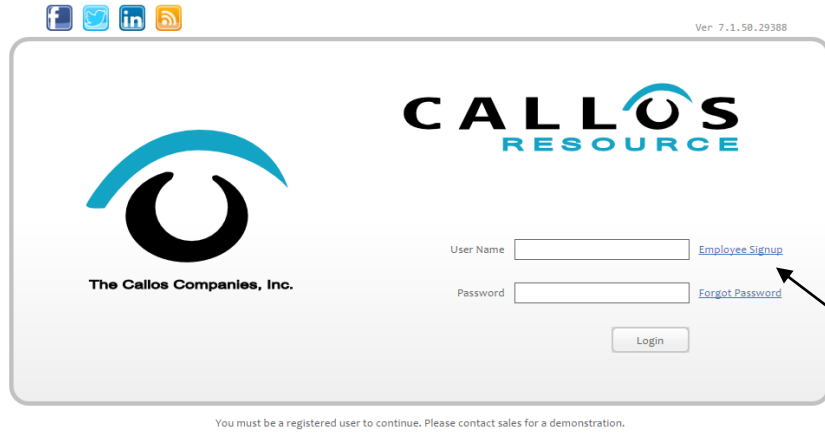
Ver 7.1.50.29388

CALLOS
RESOURCE

The Callos Companies, Inc.

User Name
Employee Signup

Password
Forgot Password

Login

You must be a registered user to continue. Please contact sales for a demonstration.